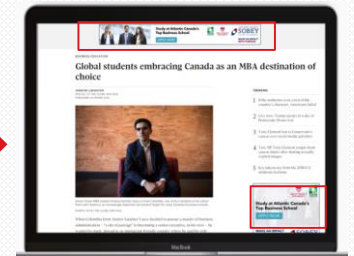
Study at Atlantic Canada's Top Business School

SOBEY

BUSINESS EDUCATION

Global students embracing Canada as an MBA destination of choice

TRENDING

1

2

3

4

5

Study at Atlantic Canada's Top Business School

MacBook